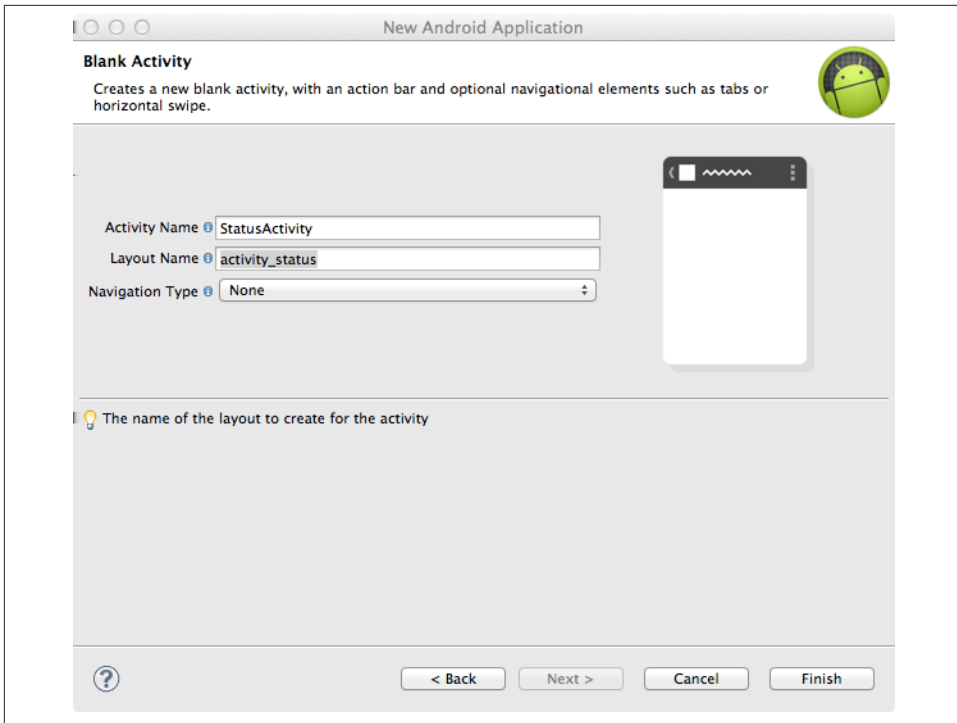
New Android Application

Blank Activity

Creates a new blank activity, with an action bar and optional navigational elements such as tabs or horizontal swipe.

Activity Name StatusActivity

Layout Name activity_status

Navigation Type None

The name of the layout to create for the activity

?

< Back

Next >

Cancel

Finish